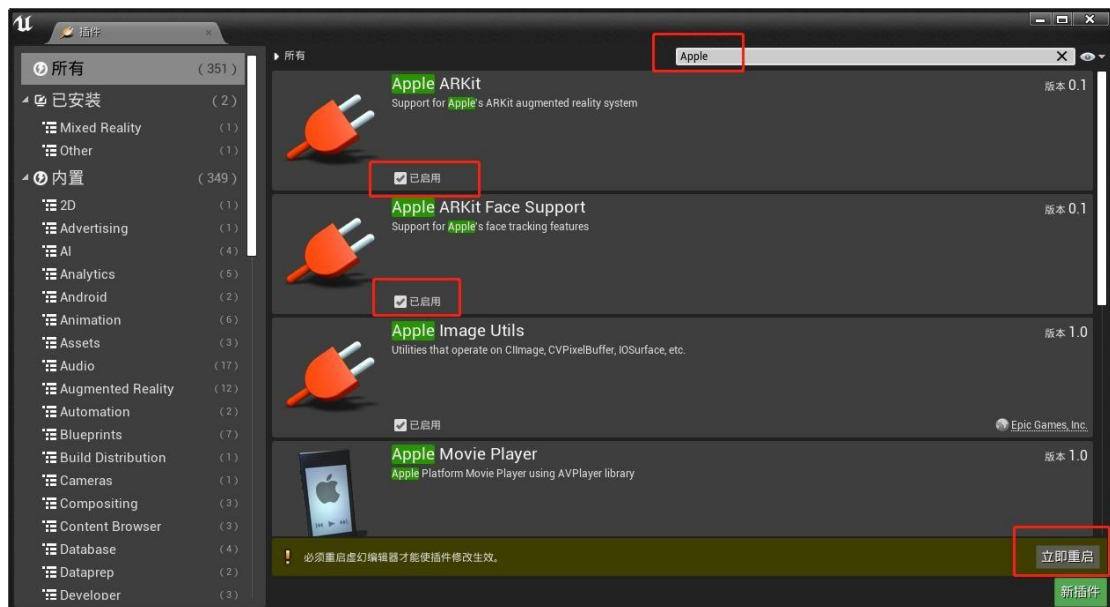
插件

所有 (351)
已安装 (2)
Mixed Reality (1)
Other (1)
内置 (349)
2D (1)
Advertising (1)
AI (4)
Analytics (5)
Android (2)
Animation (6)
Assets (3)
Audio (17)
Augmented Reality (12)
Automation (2)
Blueprints (7)
Build Distribution (1)
Cameras (1)
Compositing (3)
Content Browser (3)
Database (4)
Dataprep (2)
Developer (3)

所有

Apple

Apple ARKit
Support for Apple's ARKit augmented reality system
版本 0.1
已启用

Apple ARKit Face Support
Support for Apple's face tracking features
版本 0.1
已启用

Apple Image Utils
Utilities that operate on CIImage, CVPixelBuffer, IOSurface, etc.
版本 1.0
已启用
Epic Games, Inc.

Apple Movie Player
Apple Platform Movie Player using AVPlayer library
版本 1.0

! 必须重启虚幻编辑器才能使插件修改生效。
立即重启

新插件